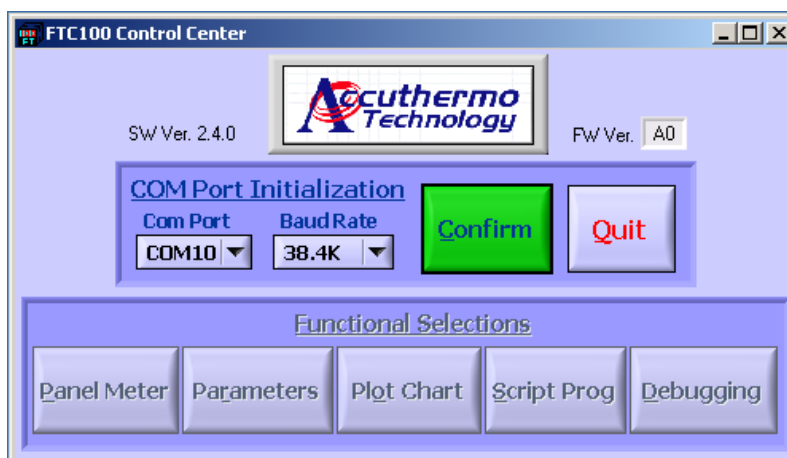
FTC100 Control Center

Accuthermo Technology

SW Ver. 2.4.0

FW Ver. A0

COM Port Initialization

Com Port
COM10

Baud Rate
38.4K

Confirm

Quit

Functional Selections

Panel Meter

Parameters

Plot Chart

Script Prog

Debugging